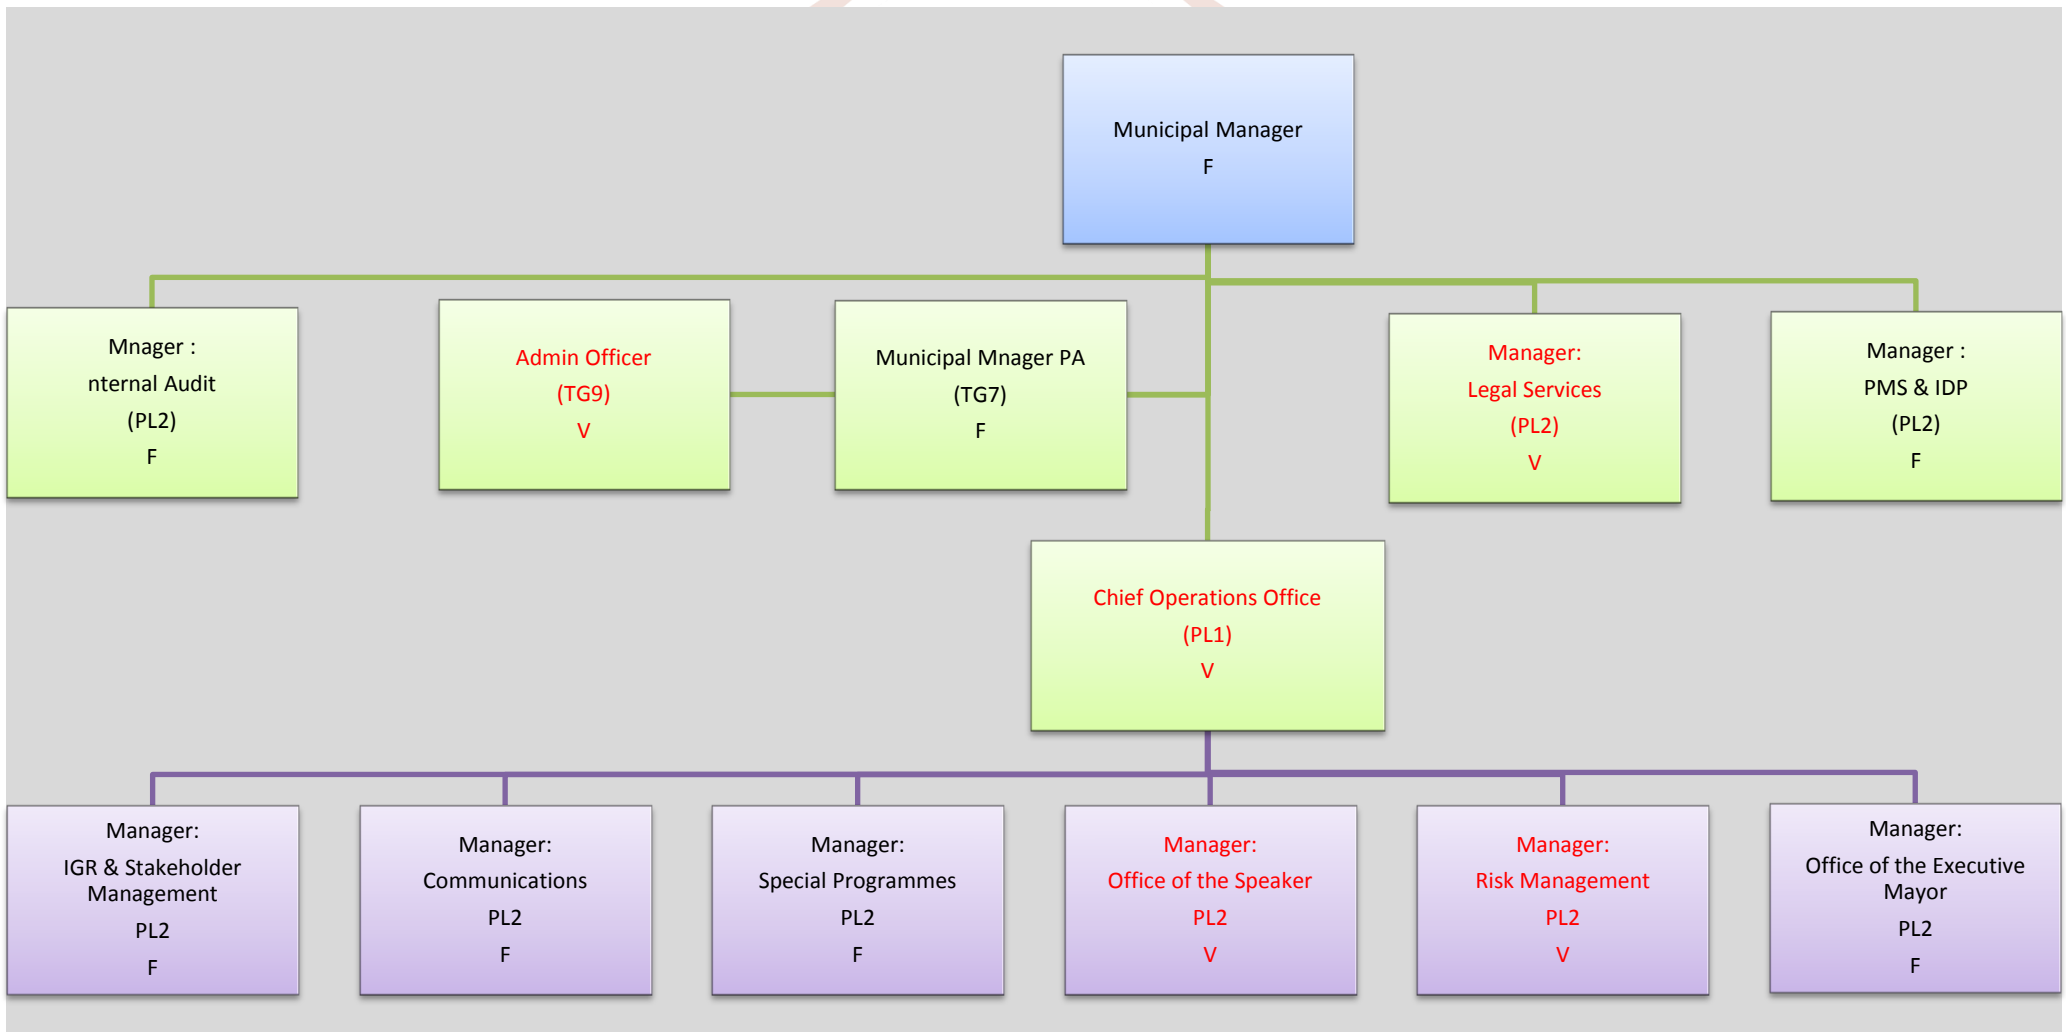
Municipal Manager
F

Mnager :
nternal Audit
(PL2)
F

Admin Officer
(TG9)
V

Municipal Mnager PA
(TG7)
F

Manager:
Legal Services
(PL2)
V

Manager :
PMS & IDP
(PL2)
F

Chief Operations Office
(PL1)
V

Manager:
IGR & Stakeholder Management
PL2
F

Manager:
Communications
PL2
F

Manager:
Special Programmes
PL2
F

Manager:
Office of the Speaker
PL2
V

Manager:
Risk Management
PL2
V

Manager:
Office of the Executive Mayor
PL2
F